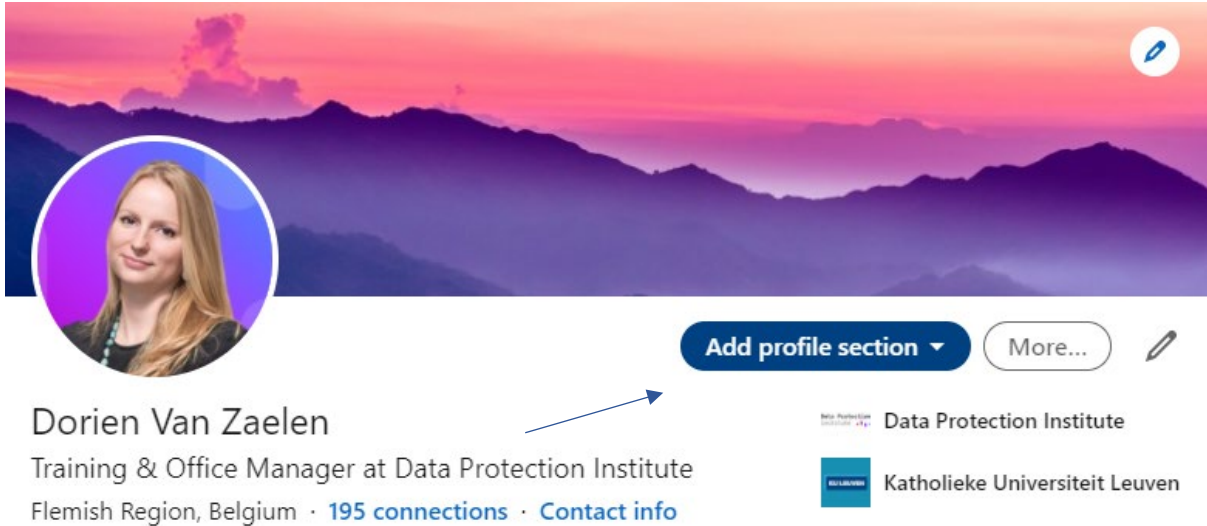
Add profile section
More...

Dorien Van Zaelen
Training & Office Manager at Data Protection Institute
Flemish Region, Belgium · 195 connections · Contact info

Data Protection Institute
Data Protection Institute

KU LEUVEN
Katholieke Universiteit Leuven